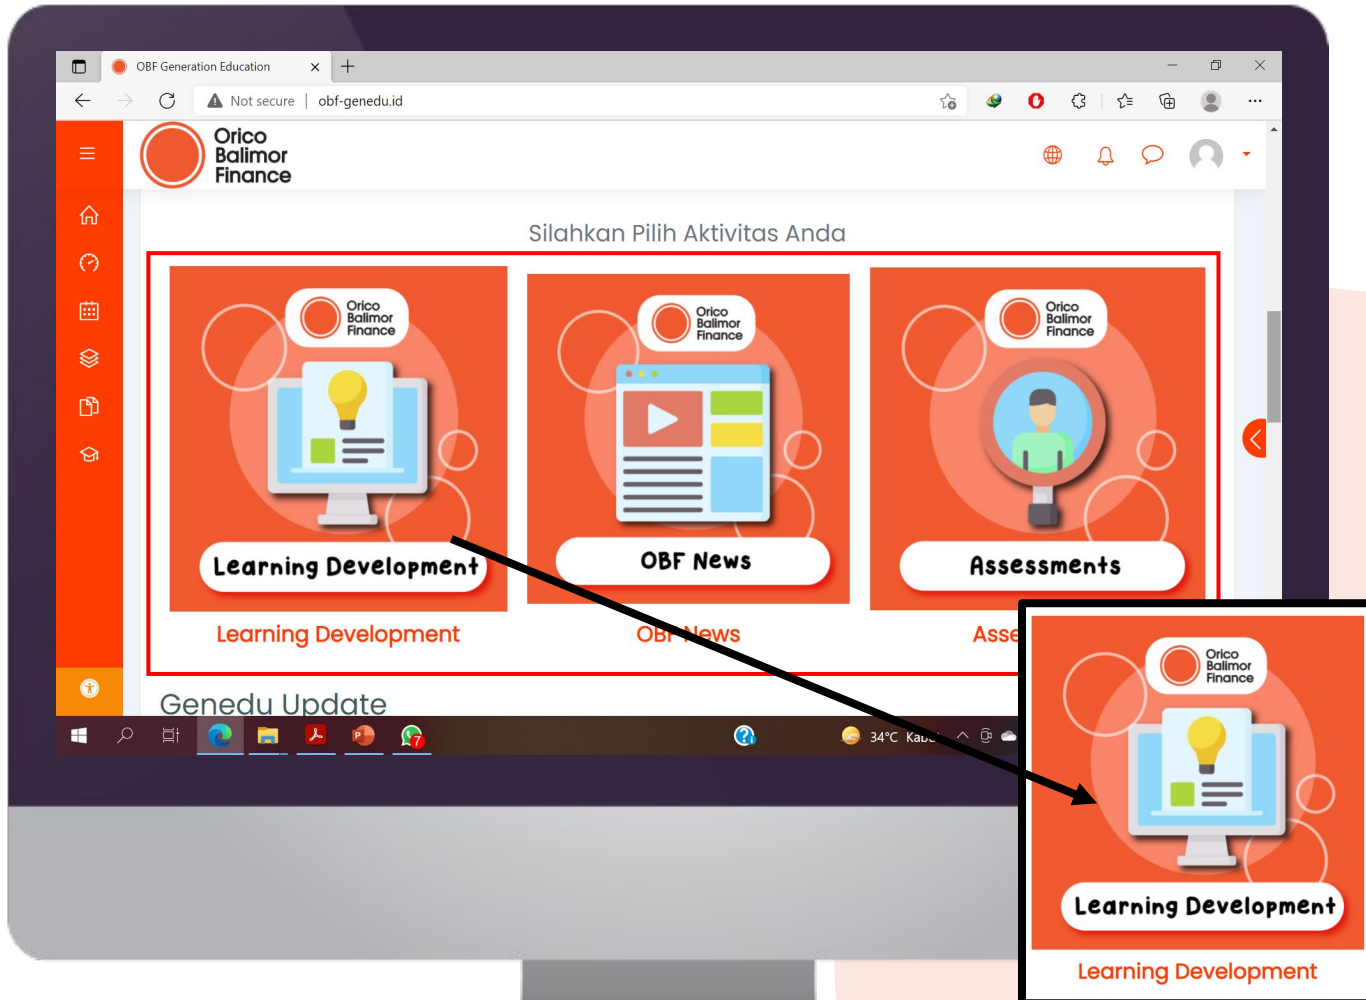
OBF Generation Education

Not secure | obf-genedu.id

Orico Balimor Finance

Silahkan Pilih Aktivitas Anda

Orico Balimor Finance

Learning Development

Orico Balimor Finance

OBF News

Orico Balimor Finance

Assessments

Learning Development

OBF News

Asse

Genedu Update

34°C Kab

Orico Balimor Finance

Learning Development

Learning Development